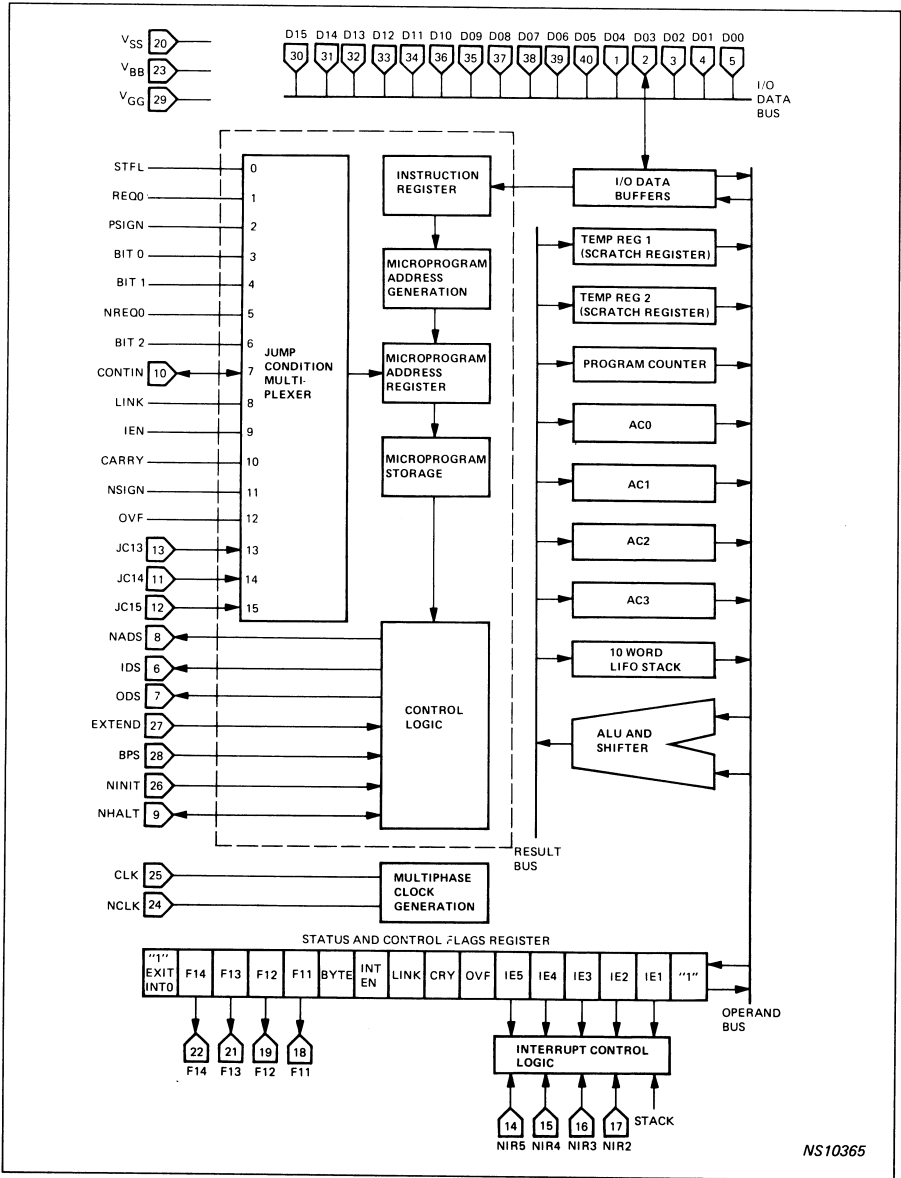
$V_{SS}$ 20
$V_{BB}$ 23
$V_{GG}$ 29

D15 D14 D13 D12 D11 D10 D09 D08 D07 D06 D05 D04 D03 D02 D01 D00
30 31 32 33 34 36 35 37 38 39 40 1 2 3 4 5

I/O DATA BUS

STFL 0
REQ0 1
PSIGN 2
BIT 0 3
BIT 1 4
NREQ0 5
BIT 2 6
CONTIN 10 7
LINK 8
IEN 9
CARRY 10
NSIGN 11
OVF 12
JC13 13 13
JC14 11 14
JC15 12 15

JUMP CONDITION MULTI-PLEXER

INSTRUCTION REGISTER

MICROPROGRAM ADDRESS GENERATION

MICROPROGRAM ADDRESS REGISTER

MICROPROGRAM STORAGE

I/O DATA BUFFERS

TEMP REG 1 (SCRATCH REGISTER)

TEMP REG 2 (SCRATCH REGISTER)

PROGRAM COUNTER

AC0

AC1

AC2

AC3

10 WORD LIFO STACK

ALU AND SHIFTER

NADS 8
IDS 6
ODS 7
EXTEND 27
BPS 28
NINIT 26
NHALT 9

CONTROL LOGIC

RESULT BUS

CLK 25
NCLK 24

MULTIPHASE CLOCK GENERATION

STATUS AND CONTROL FLAGS REGISTER

| "1" EXIT INTO | F14 | F13 | F12 | F11 | BYTE | INT EN | LINK | CRY | OVF | IE5 | IE4 | IE3 | IE2 | IE1 | "1" |
|---|---|---|---|---|---|---|---|---|---|---|---|---|---|---|---|

OPERAND BUS

22 F14
21 F13
19 F12
18 F11

INTERRUPT CONTROL LOGIC

14 NIR5
15 NIR4
16 NIR3
17 NIR2
STACK

NS10365